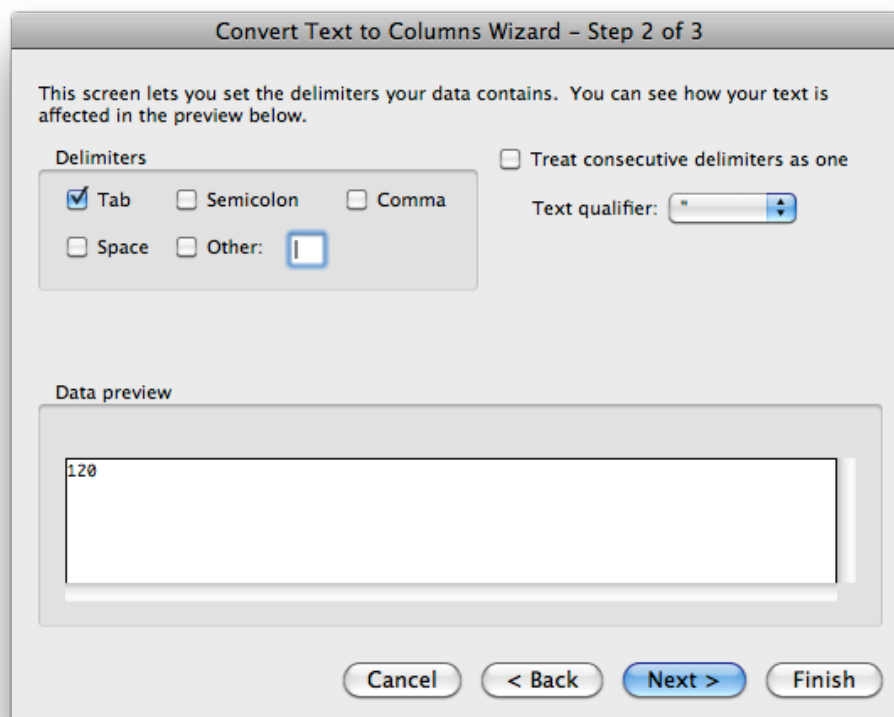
Convert Text to Columns Wizard – Step 2 of 3

This screen lets you set the delimiters your data contains. You can see how your text is affected in the preview below.

Delimiters

Tab

Semicolon

Comma

Space

Other:

Treat consecutive delimiters as one

Text qualifier: "

Data preview

120

Cancel

< Back

Next >

Finish